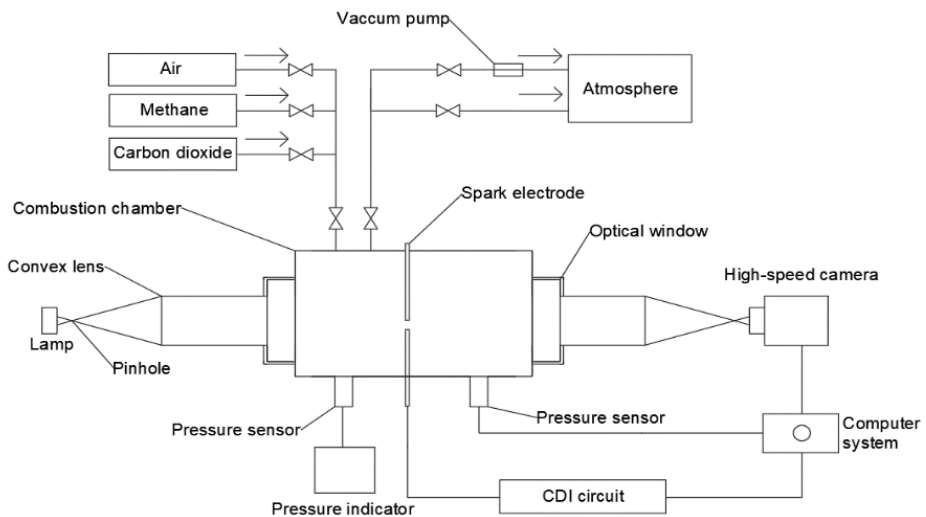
Vaccum pump

Air

Methane

Carbon dioxide

Atmosphere

Spark electrode

Combustion chamber

Optical window

Convex lens

High-speed camera

Lamp

Pinhole

Pressure sensor

Pressure sensor

Computer system

Pressure indicator

CDI circuit